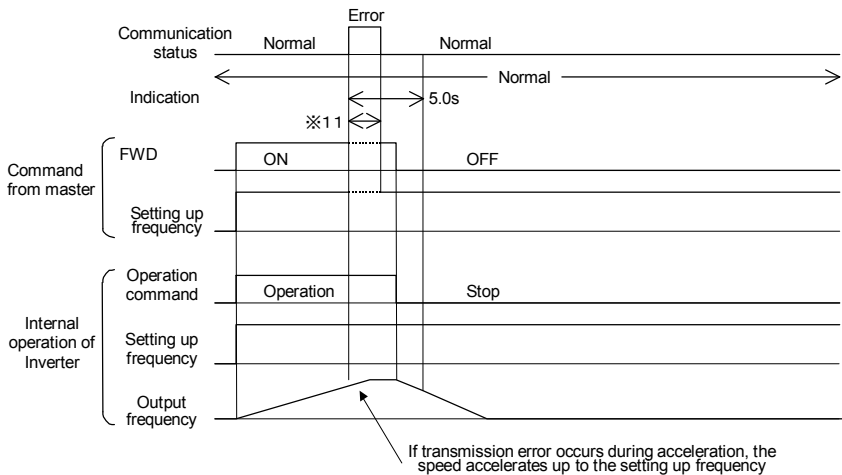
Error

Communication status

Normal

Normal

Normal

Indication

5.0s

※11

Command from master

FWD

ON

OFF

Setting up frequency

Internal operation of Inverter

Operation command

Operation

Stop

Setting up frequency

Output frequency

If transmission error occurs during acceleration, the speed accelerates up to the setting up frequency